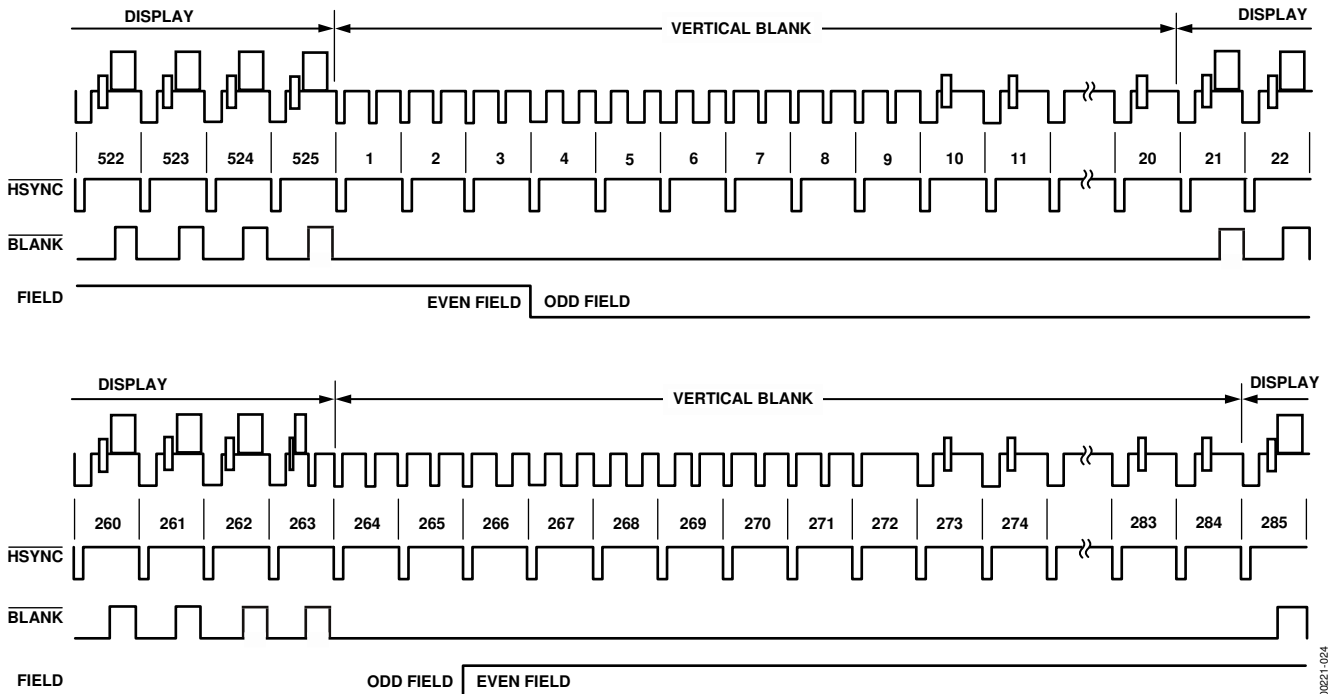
DISPLAY

VERTICAL BLANK

DISPLAY

522 523 524 525 1 2 3 4 5 6 7 8 9 10 11 20 21 22

$\overline{HSYNC}$

$\overline{BLANK}$

FIELD

EVEN FIELD ODD FIELD

DISPLAY

VERTICAL BLANK

DISPLAY

260 261 262 263 264 265 266 267 268 269 270 271 272 273 274 283 284 285

$\overline{HSYNC}$

$\overline{BLANK}$

FIELD

ODD FIELD EVEN FIELD

00221-024